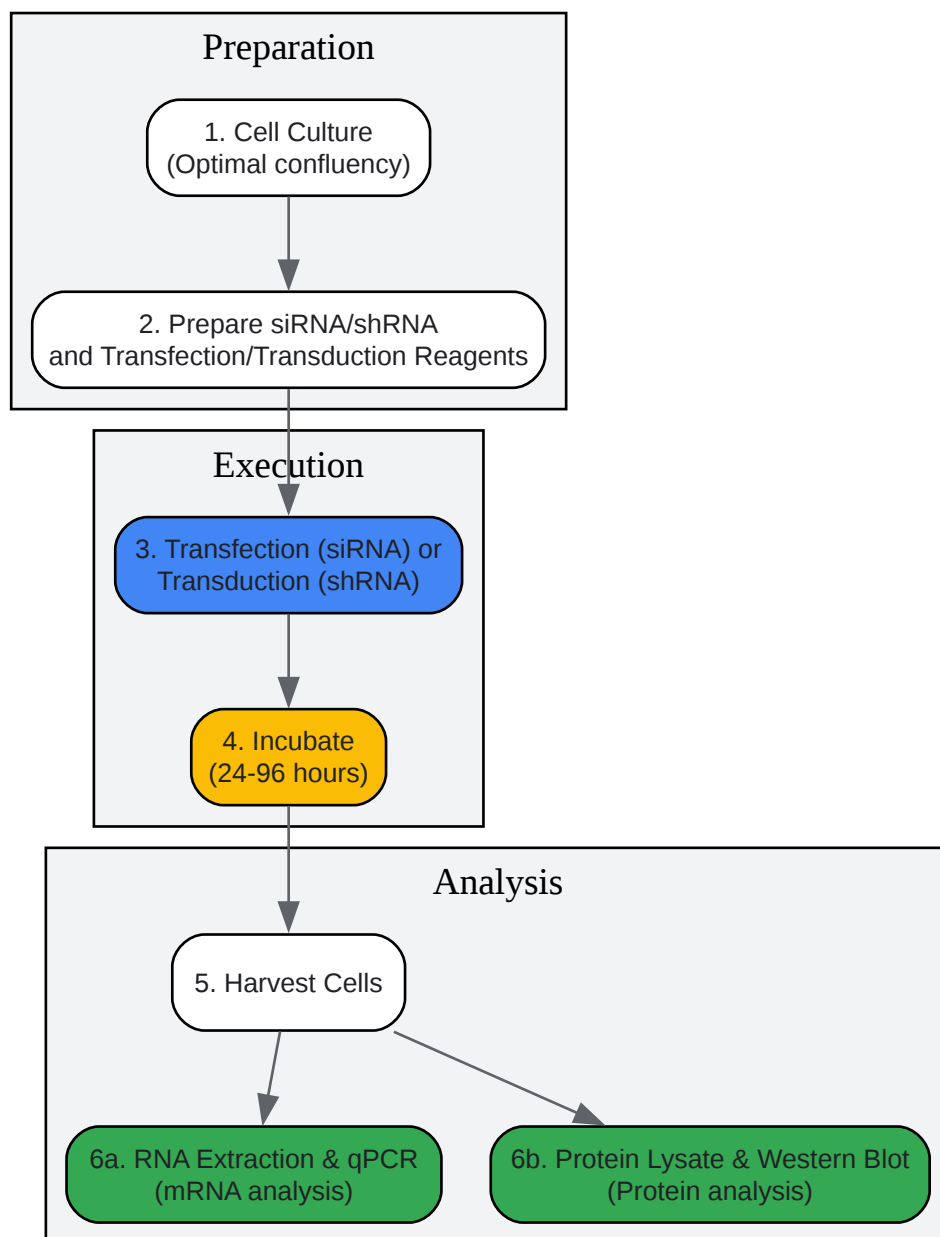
Preparation

1. Cell Culture
(Optimal confluency)

2. Prepare siRNA/shRNA
and Transfection/Transduction Reagents

Execution

3. Transfection (siRNA) or
Transduction (shRNA)

4. Incubate
(24-96 hours)

Analysis

5. Harvest Cells

6a. RNA Extraction & qPCR
(mRNA analysis)

6b. Protein Lysate & Western Blot
(Protein analysis)